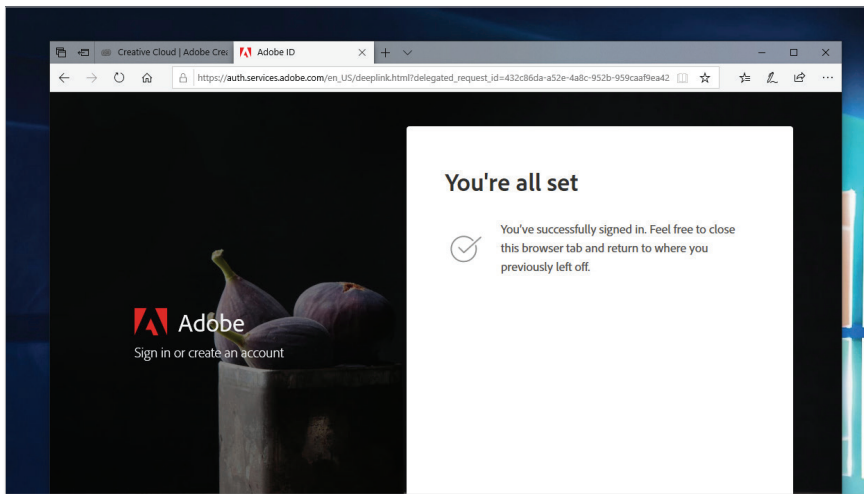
Creative Cloud | Adobe Crea
Adobe ID
https://auth.services.adobe.com/en_US/deeplink.html?delegated_request_id=432c86da-a52e-4a8c-952b-959caaf9ea42

Adobe
Sign in or create an account

You're all set

You've successfully signed in. Feel free to close this browser tab and return to where you previously left off.